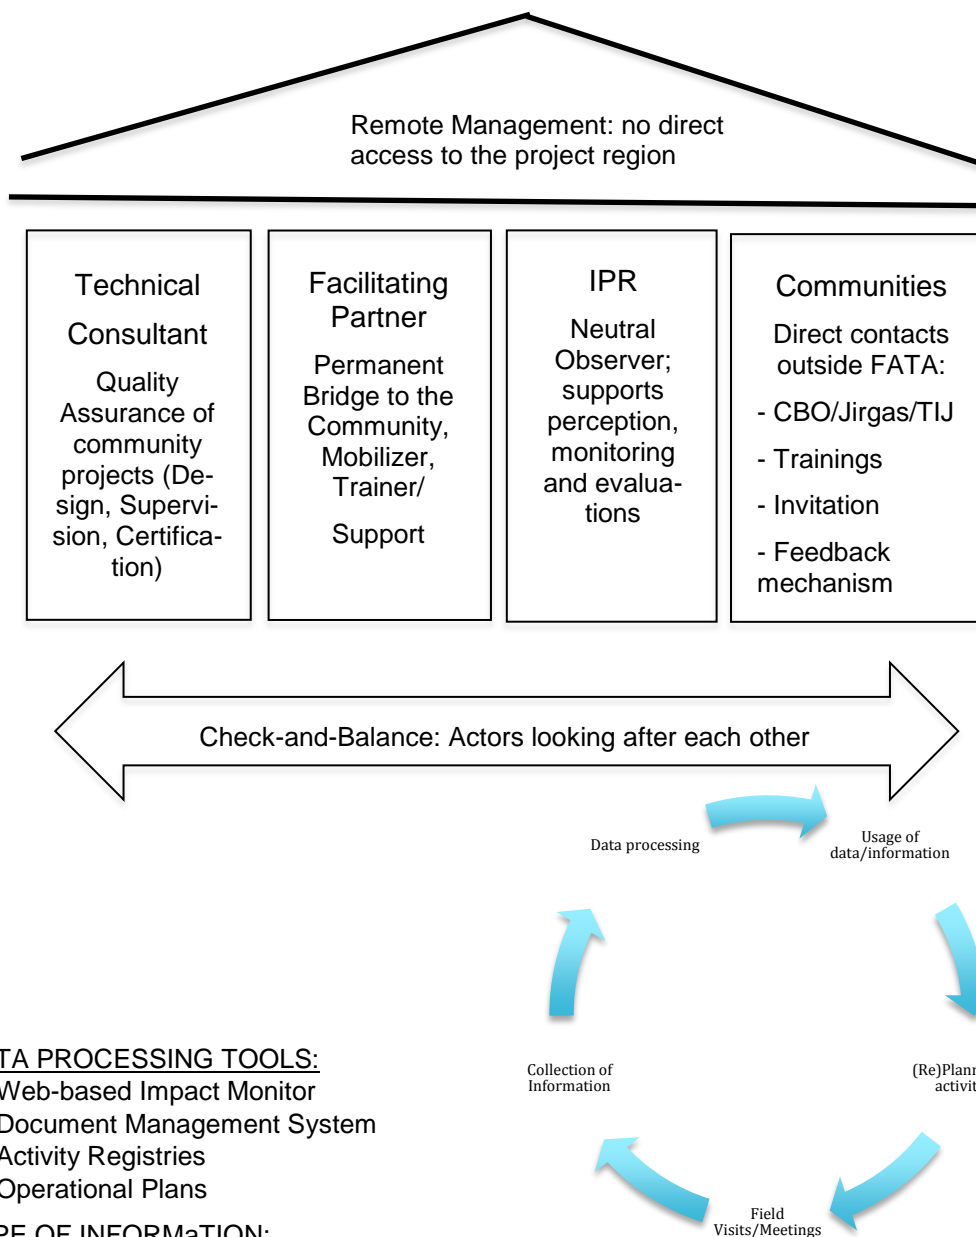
Remote Management: no direct access to the project region

Technical Consultant

Quality Assurance of community projects (Design, Supervision, Certification)

Facilitating Partner

Permanent Bridge to the Community, Mobilizer, Trainer/

Support

IPR

Neutral Observer; supports perception, monitoring and evaluations

Communities

Direct contacts outside FATA:

- CBO/Jirgas/TIJ

- Trainings

- Invitation

- Feedback mechanism

Check-and-Balance: Actors looking after each other

Data processing

Usage of data/information

(Re)Plann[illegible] activit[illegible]

Field Visits/Meetings

Collection of Information

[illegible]TA PROCESSING TOOLS:
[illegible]Web-based Impact Monitor
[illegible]Document Management System
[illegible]Activity Registries
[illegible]Operational Plans

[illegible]PE OF INFORMaTION: